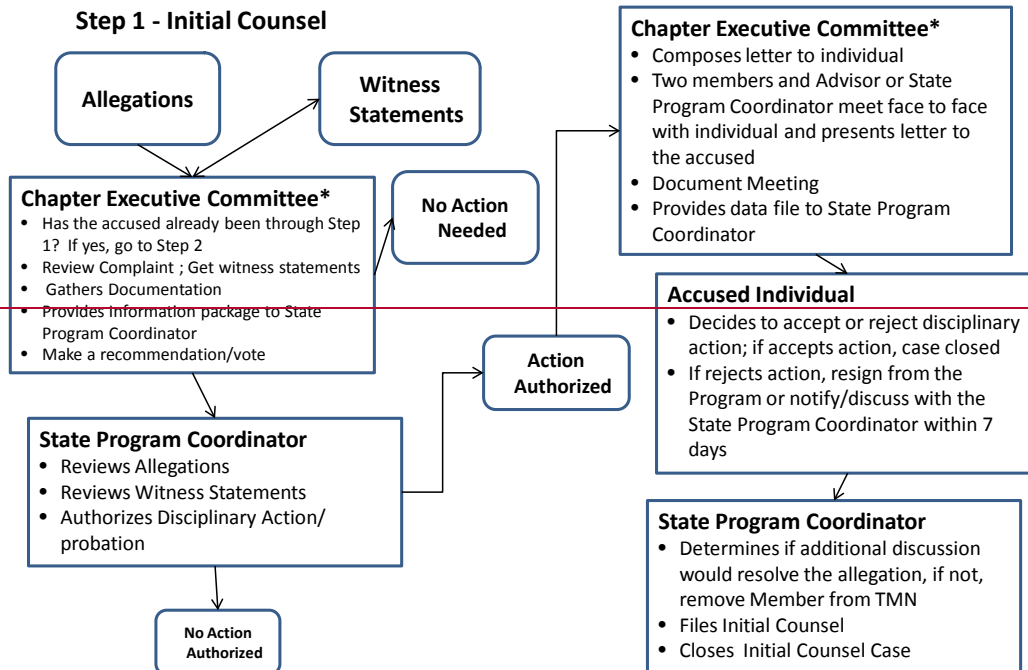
Step 1 - Initial Counsel

Allegations

Witness Statements

Chapter Executive Committee*
- Has the accused already been through Step 1? If yes, go to Step 2
- Review Complaint ; Get witness statements
- Gathers Documentation
- Provides information package to State Program Coordinator
- Make a recommendation/vote

No Action Needed

State Program Coordinator
- Reviews Allegations
- Reviews Witness Statements
- Authorizes Disciplinary Action/ probation

No Action Authorized

Action Authorized

Chapter Executive Committee*
- Composes letter to individual
- Two members and Advisor or State Program Coordinator meet face to face with individual and presents letter to the accused
- Document Meeting
- Provides data file to State Program Coordinator

Accused Individual
- Decides to accept or reject disciplinary action; if accepts action, case closed
- If rejects action, resign from the Program or notify/discuss with the State Program Coordinator within 7 days

State Program Coordinator
- Determines if additional discussion would resolve the allegation, if not, remove Member from TMN
- Files Initial Counsel
- Closes Initial Counsel Case